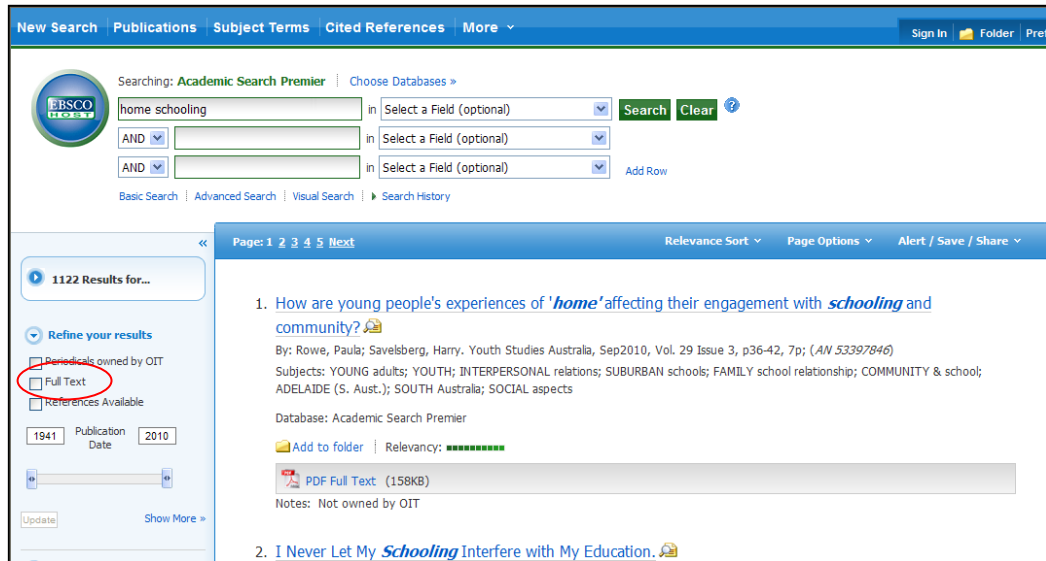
New Search | Publications | Subject Terms | Cited References | More

Sign In | Folder | Pref

EBSCO HOST

Searching: Academic Search Premier | Choose Databases »

home schooling in Select a Field (optional) Search Clear ?

AND in Select a Field (optional)

AND in Select a Field (optional) Add Row

Basic Search | Advanced Search | Visual Search | Search History

«

1122 Results for...

Refine your results

Periodicals owned by OIT

Full Text

References Available

1941 Publication Date 2010

Update

Show More »

Page: 1 2 3 4 5 Next

Relevance Sort | Page Options | Alert / Save / Share

1. How are young people's experiences of 'home' affecting their engagement with schooling and community?

By: Rowe, Paula; Savelsberg, Harry. Youth Studies Australia, Sep2010, Vol. 29 Issue 3, p36-42, 7p; (AN 53397846)

Subjects: YOUNG adults; YOUTH; INTERPERSONAL relations; SUBURBAN schools; FAMILY school relationship; COMMUNITY & school; ADELAIDE (S. Aust.); SOUTH Australia; SOCIAL aspects

Database: Academic Search Premier

Add to folder | Relevancy:

PDF Full Text (158KB)

Notes: Not owned by OIT

2. I Never Let My Schooling Interfere with My Education.